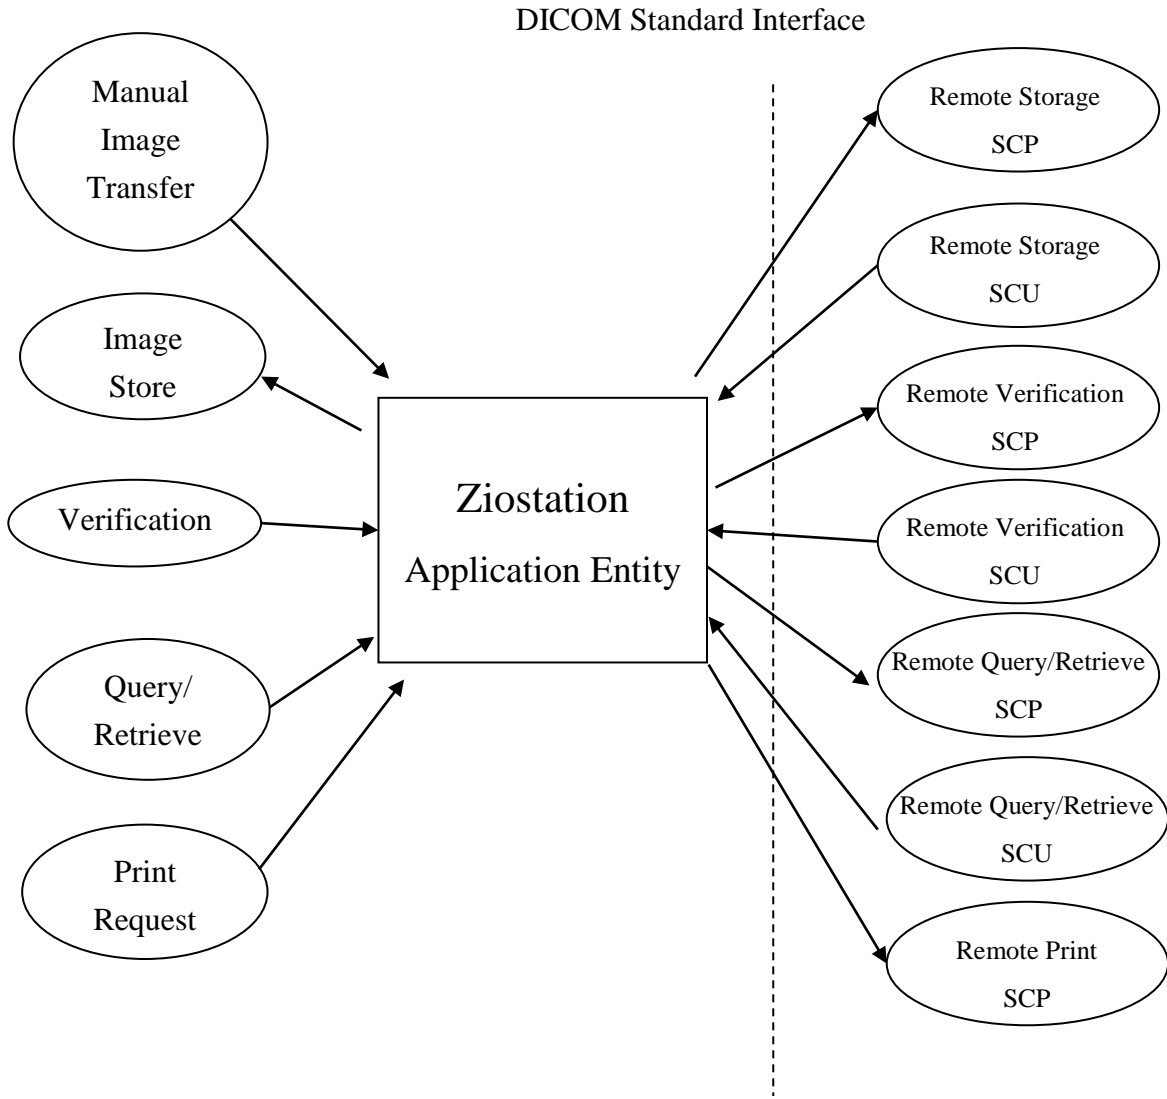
DICOM Standard Interface

Manual Image Transfer

Image Store

Verification

Query/ Retrieve

Print Request

Ziostation
Application Entity

Remote Storage SCP

Remote Storage SCU

Remote Verification SCP

Remote Verification SCU

Remote Query/Retrieve SCP

Remote Query/Retrieve SCU

Remote Print SCP